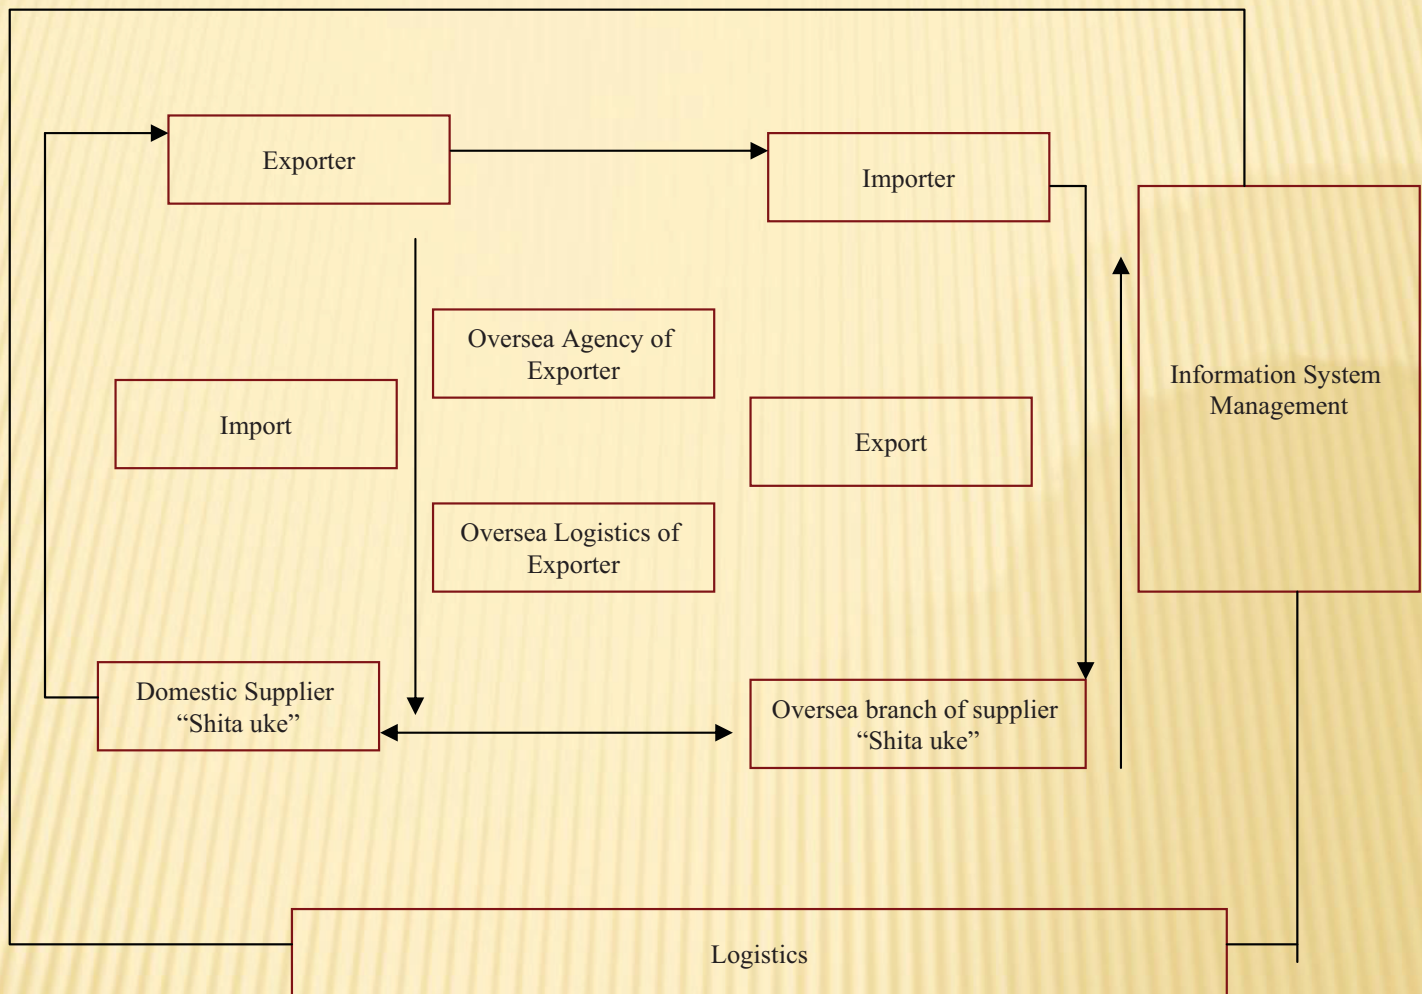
Exporter

Importer

Oversea Agency of Exporter

Information System Management

Import

Export

Oversea Logistics of Exporter

Domestic Supplier “Shita uke”

Oversea branch of supplier “Shita uke”

Logistics